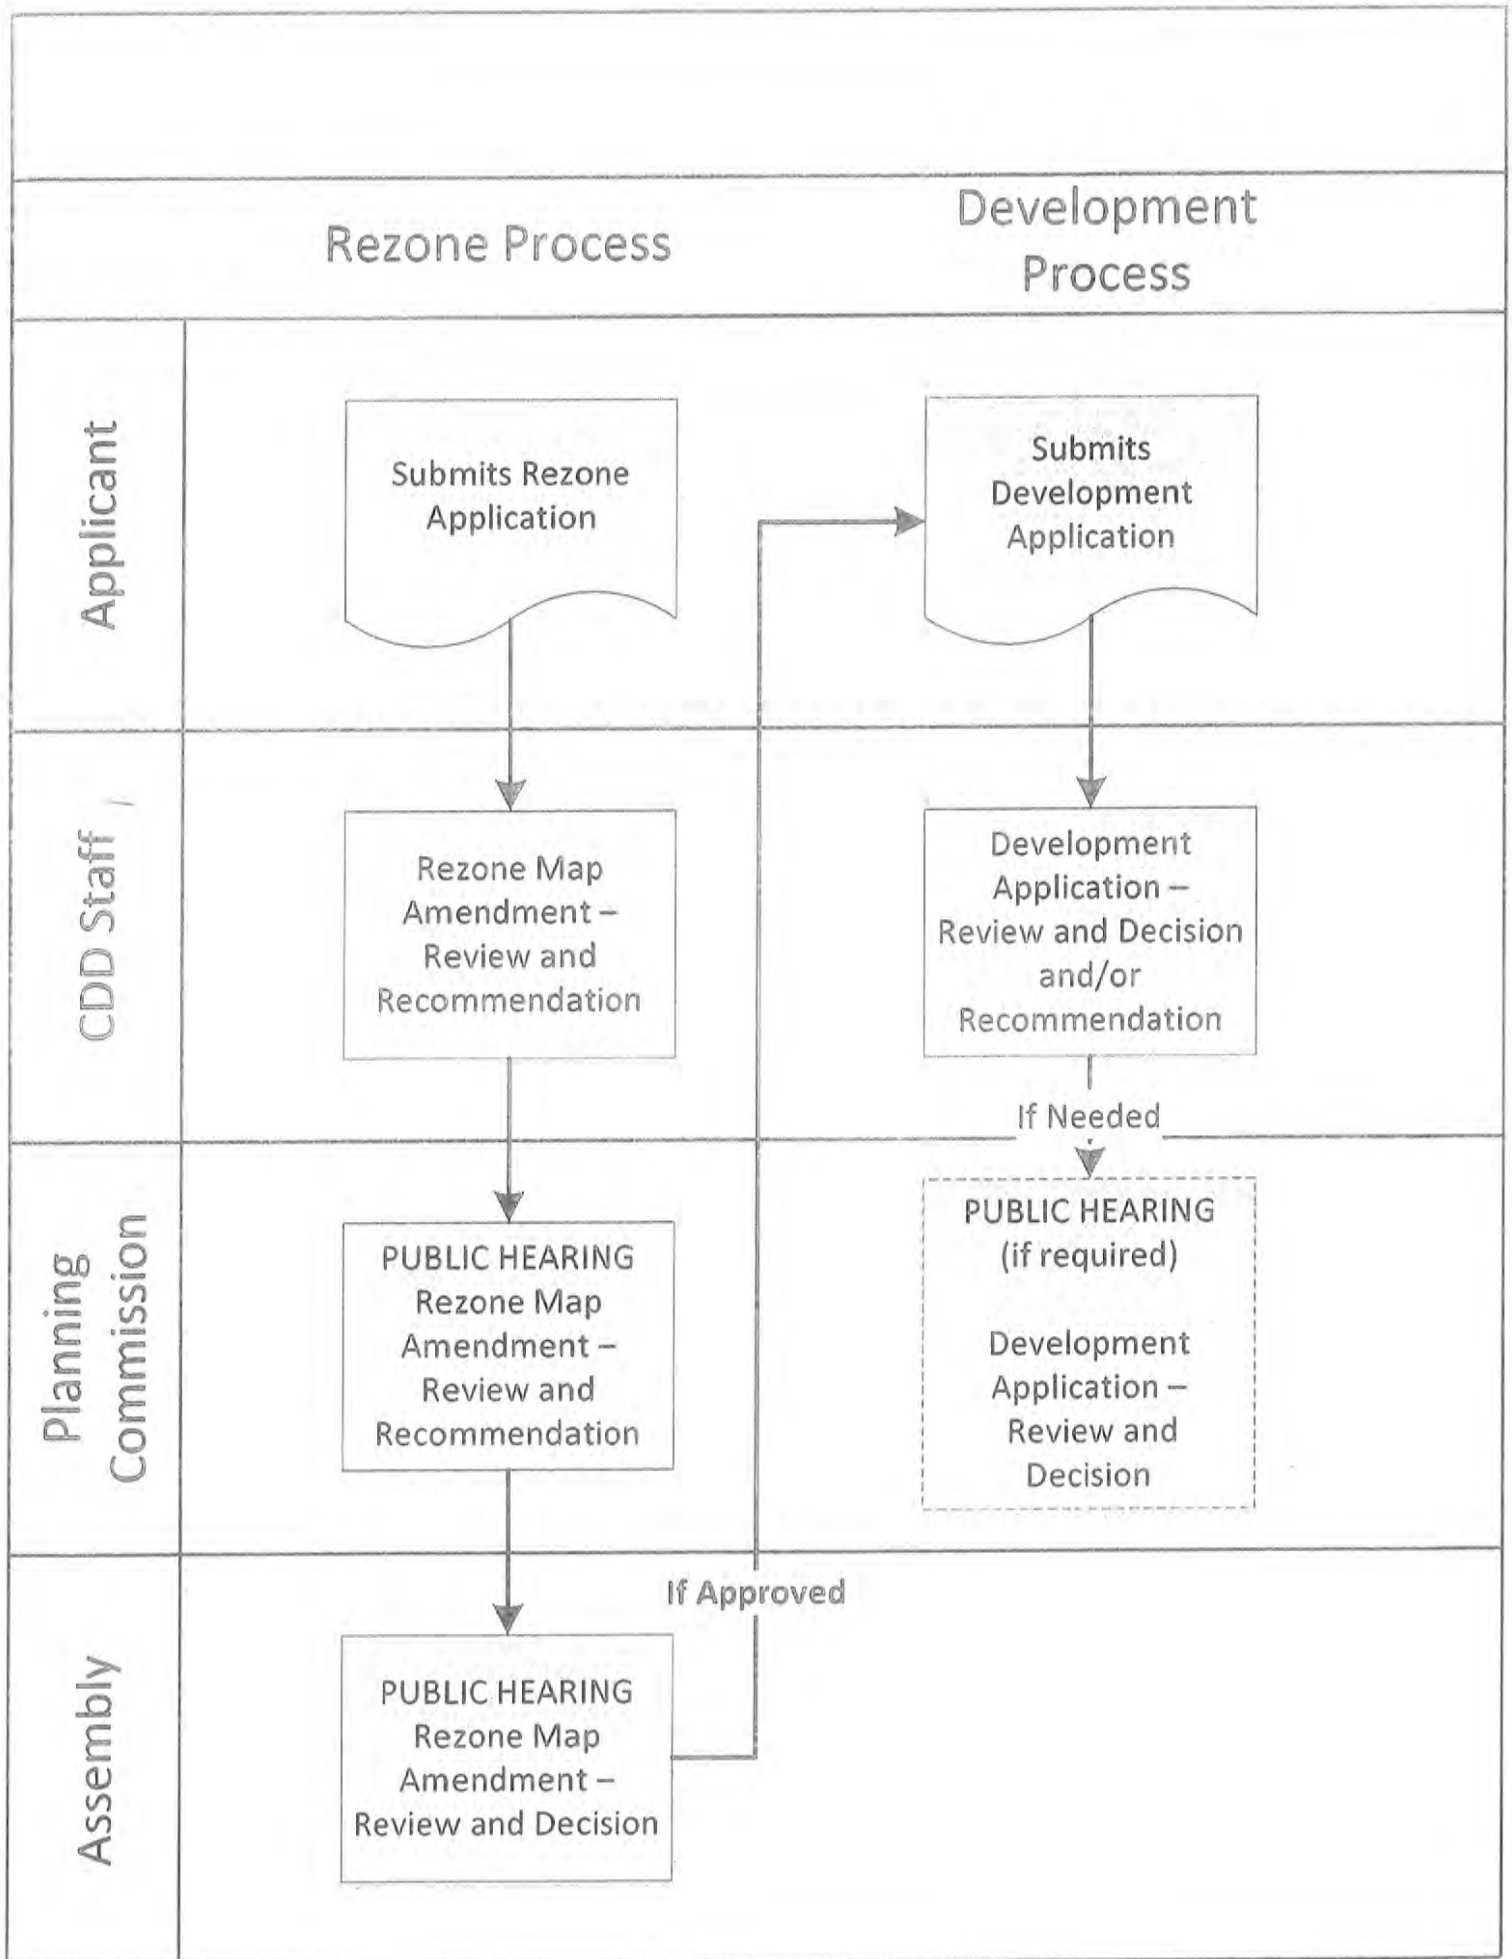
Rezone Process

Development Process

Applicant

Submits Rezone Application

Submits Development Application

CDD Staff

Rezone Map Amendment – Review and Recommendation

Development Application – Review and Decision and/or Recommendation

If Needed

Planning Commission

PUBLIC HEARING Rezone Map Amendment – Review and Recommendation

PUBLIC HEARING (if required)

Development Application – Review and Decision

If Approved

Assembly

PUBLIC HEARING Rezone Map Amendment – Review and Decision